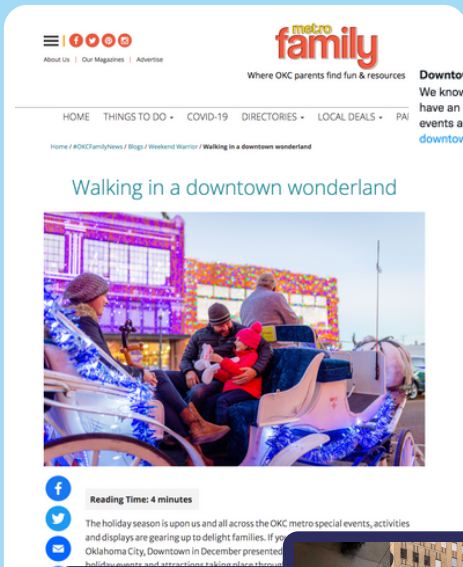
About Us | Our Magazines | Advertise

metro family

Where OKC parents find fun & resources

Downtow
We know
have an
events a
downtow

HOME THINGS TO DO COVID-19 DIRECTORIES LOCAL DEALS PA

Home / #OKCFamilyNews / Blogs / Weekend Warrior / Walking in a downtown wonderland

Walking in a downtown wonderland

Reading Time: 4 minutes

The holiday season is upon us and all across the OKC metro special events, activities and displays are gearing up to delight families. If yo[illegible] Oklahoma City, Downtown in December presented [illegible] holiday events and attractions taking place throu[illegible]